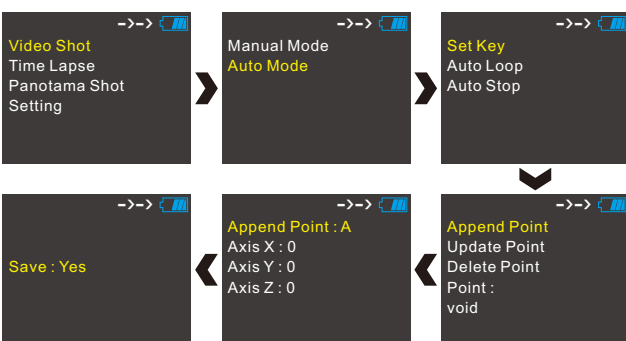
-->-->

Video Shot
Time Lapse
Panotama Shot
Setting

-->-->

Manual Mode
Auto Mode

-->-->

Set Key
Auto Loop
Auto Stop

-->-->

Append Point
Update Point
Delete Point
Point :
void

-->-->

Append Point : A
Axis X : 0
Axis Y : 0
Axis Z : 0

-->-->

Save : Yes